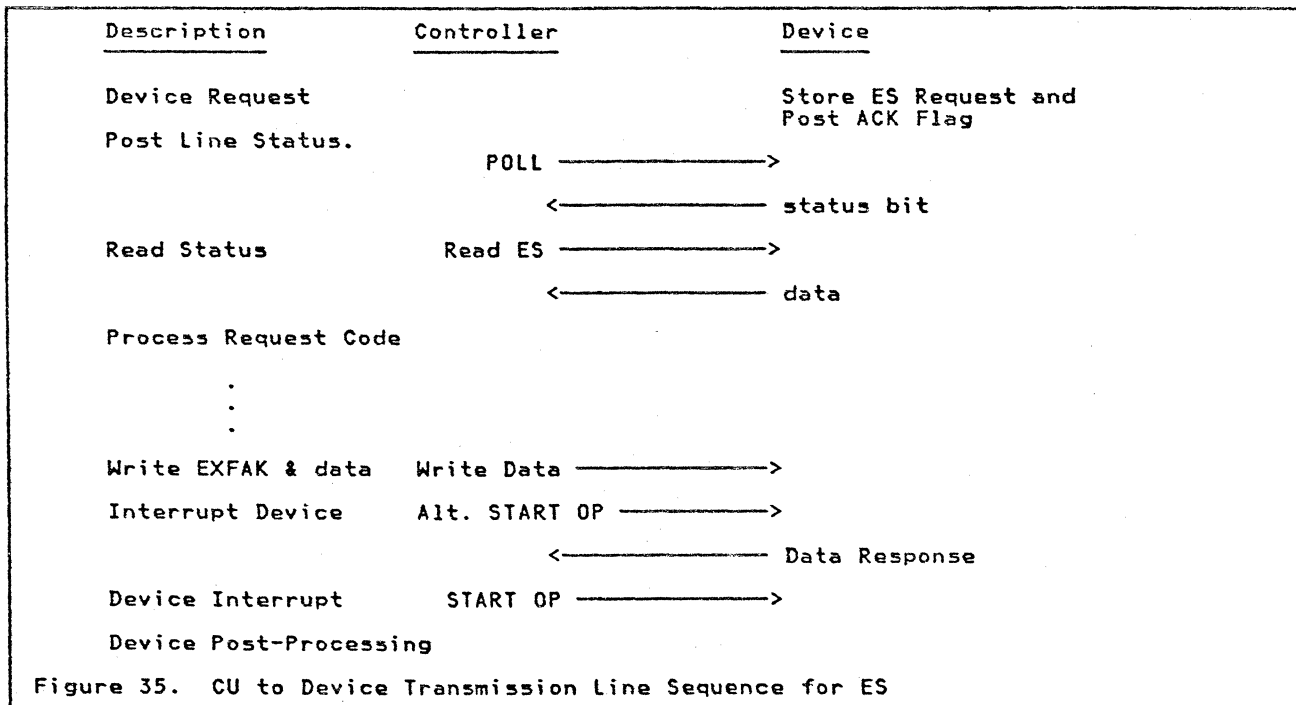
| Description | Controller | Device |
|---|---|---|
| Device Request | | Store ES Request and Post ACK Flag |
| Post Line Status. | POLL ————————> | |
| | <———————— | status bit |
| Read Status | Read ES ————————> | |
| | <———————— | data |
| Process Request Code | | |
| . . . | | |
| Write EXFAK & data | Write Data ————————> | |
| Interrupt Device | Alt. START OP ————————> | |
| | <———————— | Data Response |
| Device Interrupt | START OP ————————> | |
| Device Post-Processing | | |

Figure 35. CU to Device Transmission Line Sequence for ES